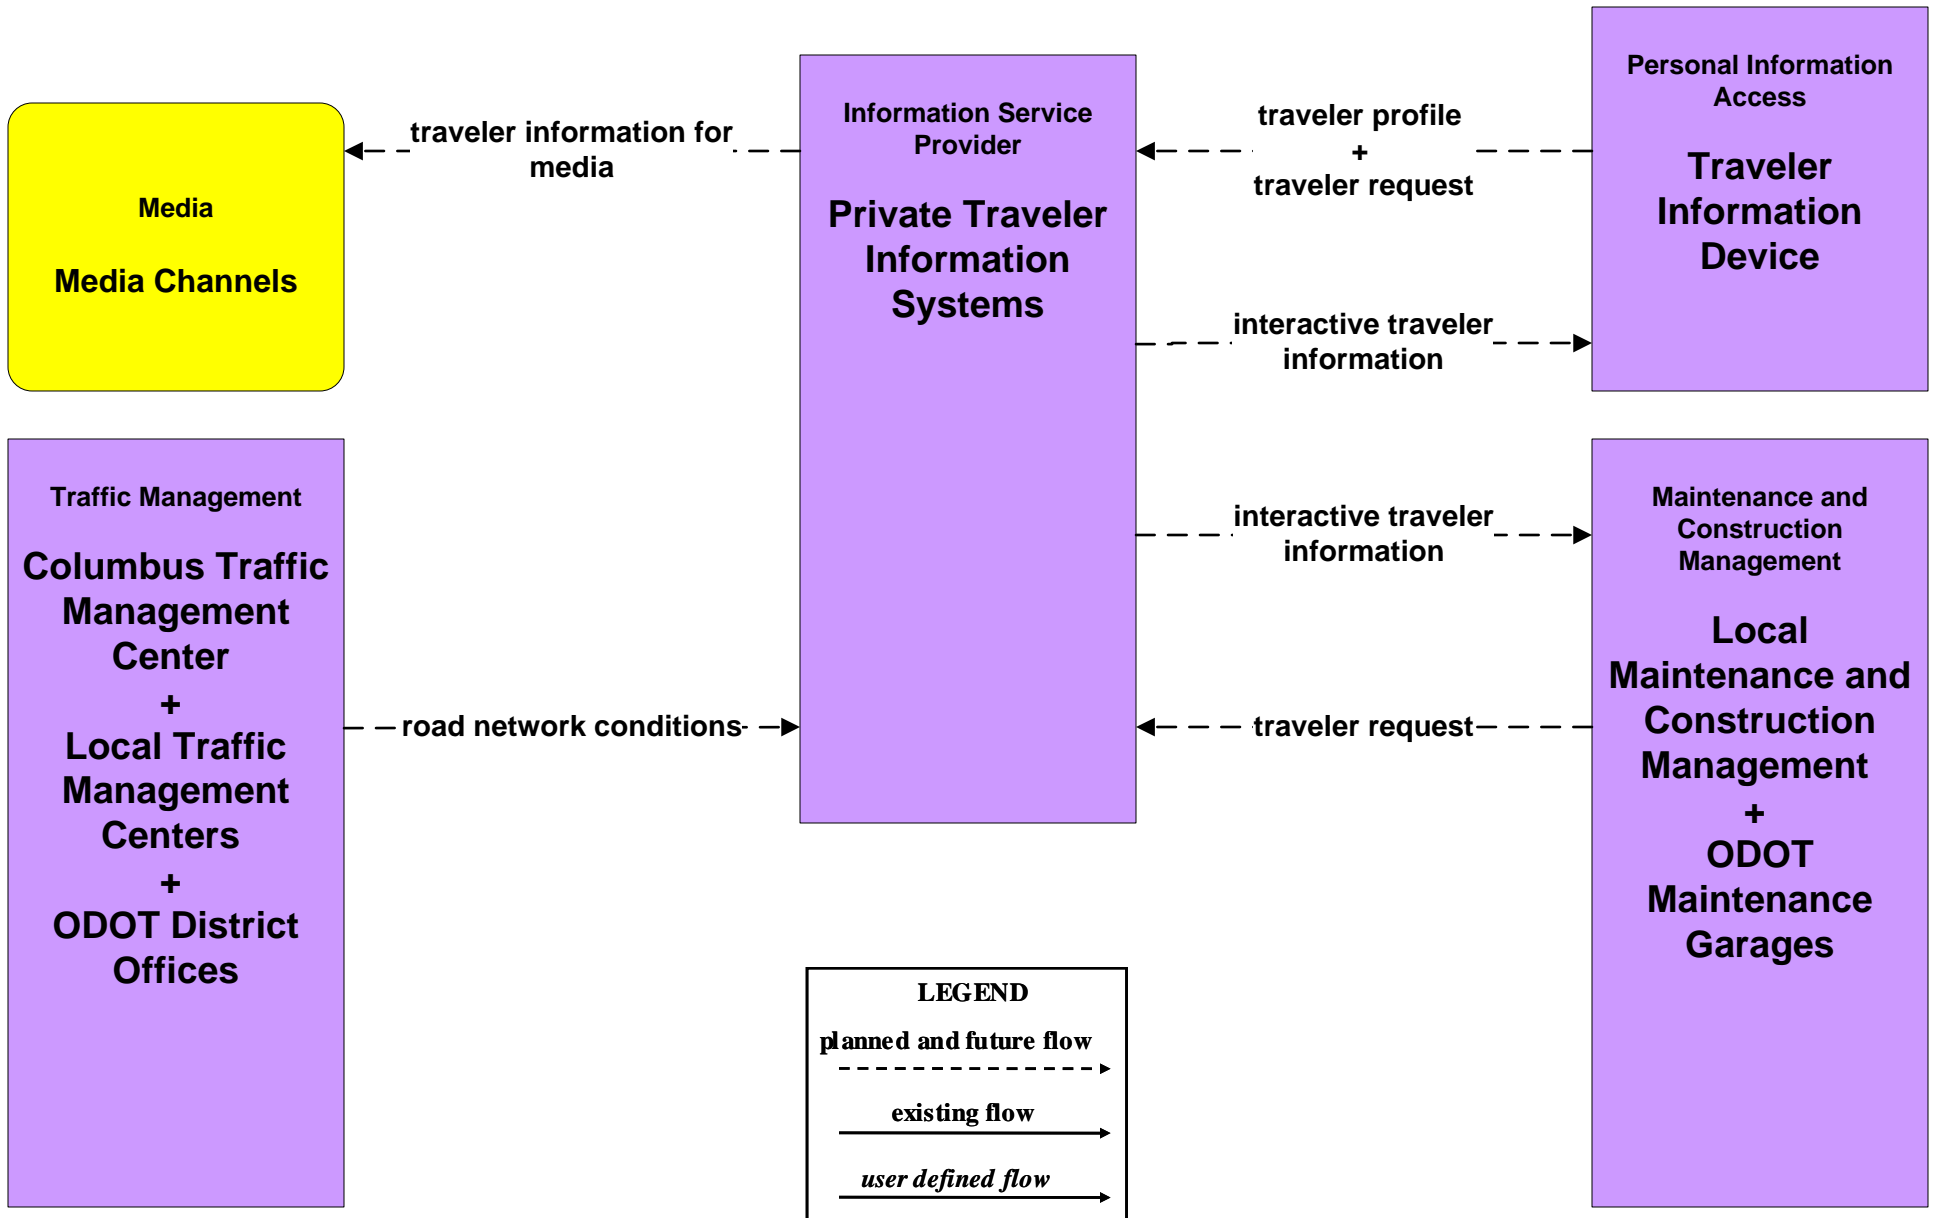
Media

Media Channels

traveler information for media

Information Service Provider

Private Traveler Information Systems

traveler profile
+
traveler request

Personal Information Access

Traveler Information Device

interactive traveler information

Traffic Management

Columbus Traffic Management Center
+
Local Traffic Management Centers
+
ODOT District Offices

road network conditions

interactive traveler information

traveler request

Maintenance and Construction Management

Local Maintenance and Construction Management
+
ODOT Maintenance Garages

LEGEND

planned and future flow

existing flow

user defined flow